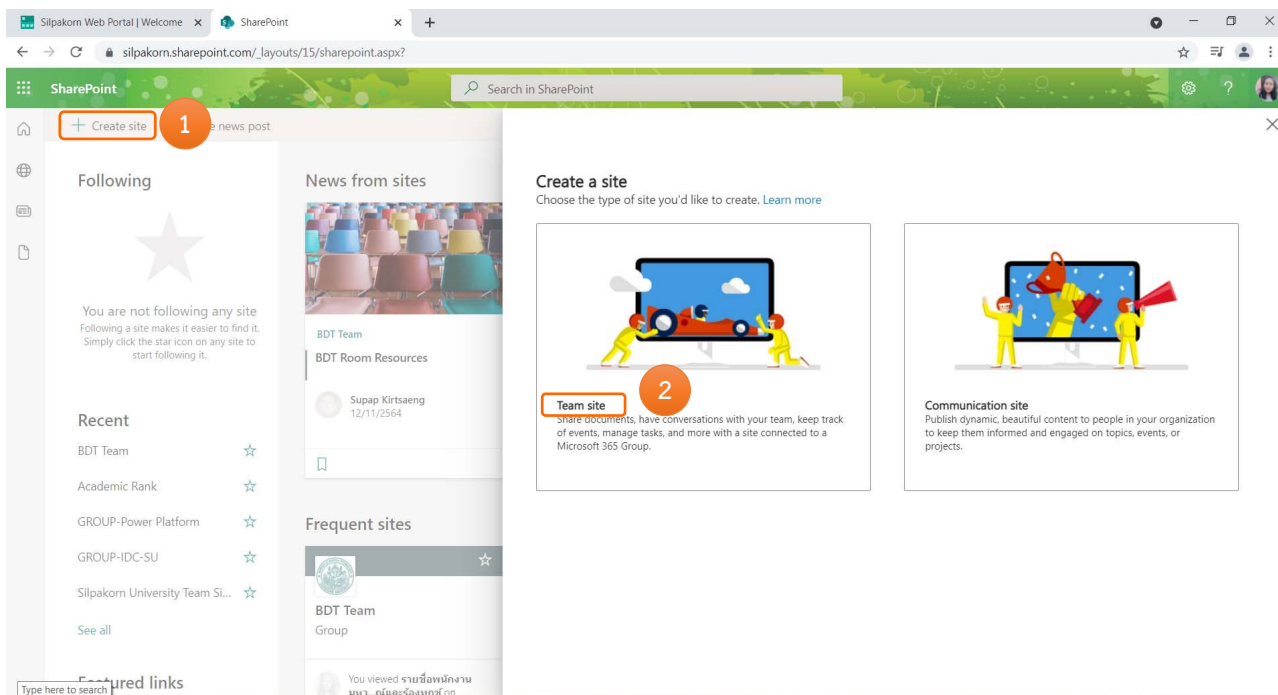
Silpakorn Web Portal | Welcome ×
SharePoint ×
+

silpakorn.sharepoint.com/_layouts/15/sharepoint.aspx?

SharePoint
Search in SharePoint

+ Create site
1
e news post

Following

You are not following any site
Following a site makes it easier to find it. Simply click the star icon on any site to start following it.

Recent
BDT Team
Academic Rank
GROUP-Power Platform
GROUP-IDC-SU
Silpakorn University Team Si...
See all

Featured links
Type here to search

News from sites
BDT Team
BDT Room Resources
Supap Kirtsaeng
12/11/2564

Frequent sites
BDT Team
Group
You viewed รายชื่อพนักงาน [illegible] on

Create a site
Choose the type of site you'd like to create. Learn more

2
Team site
Share documents, have conversations with your team, keep track of events, manage tasks, and more with a site connected to a Microsoft 365 Group.

Communication site
Publish dynamic, beautiful content to people in your organization to keep them informed and engaged on topics, events, or projects.